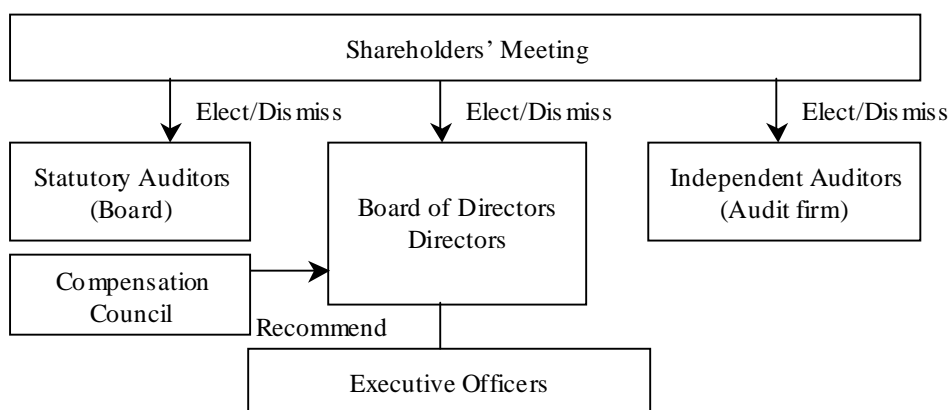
Shareholders' Meeting

Elect/Dismiss

Elect/Dismiss

Elect/Dismiss

Statutory Auditors (Board)

Board of Directors Directors

Independent Auditors (Audit firm)

Compensation Council

Recommend

Executive Officers